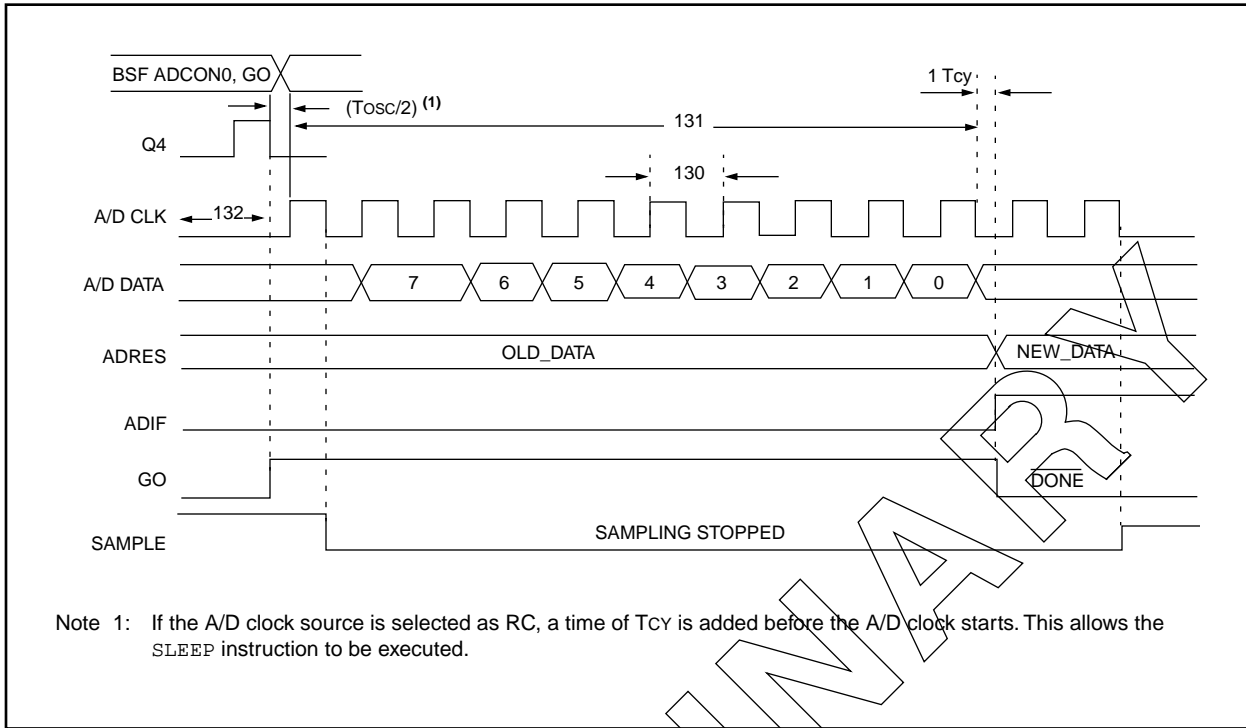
BSF ADCON0, GO

(TOSC/2) (1)

1 TCY

131

Q4

130

A/D CLK

132

A/D DATA

7

6

5

4

3

2

1

0

ADRES

OLD_DATA

NEW_DATA

ADIF

GO

$\overline{DONE}$

SAMPLE

SAMPLING STOPPED

PRELIMINARY

Note 1: If the A/D clock source is selected as RC, a time of TCY is added before the A/D clock starts. This allows the SLEEP instruction to be executed.